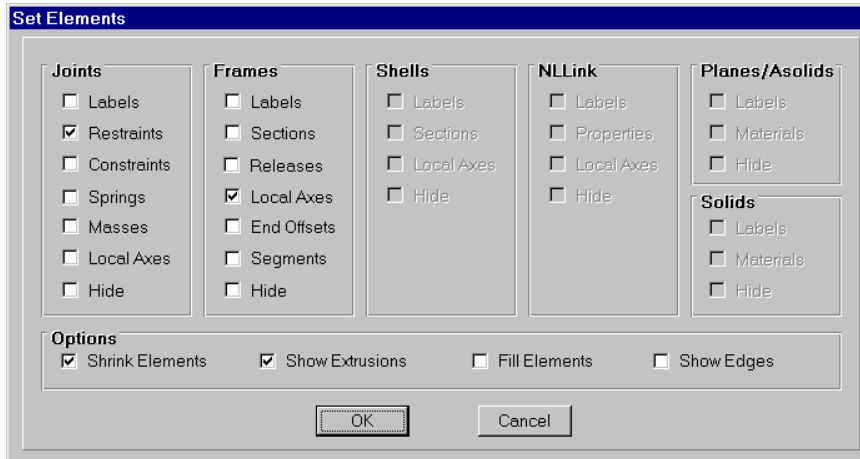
Set Elements

Joints
Labels
Restraints
Constraints
Springs
Masses
Local Axes
Hide

Frames
Labels
Sections
Releases
Local Axes
End Offsets
Segments
Hide

Shells
Labels
Sections
Local Axes
Hide

NLLink
Labels
Properties
Local Axes
Hide

Planes/Asolids
Labels
Materials
Hide

Solids
Labels
Materials
Hide

Options
Shrink Elements
Show Extrusions
Fill Elements
Show Edges

OK
Cancel